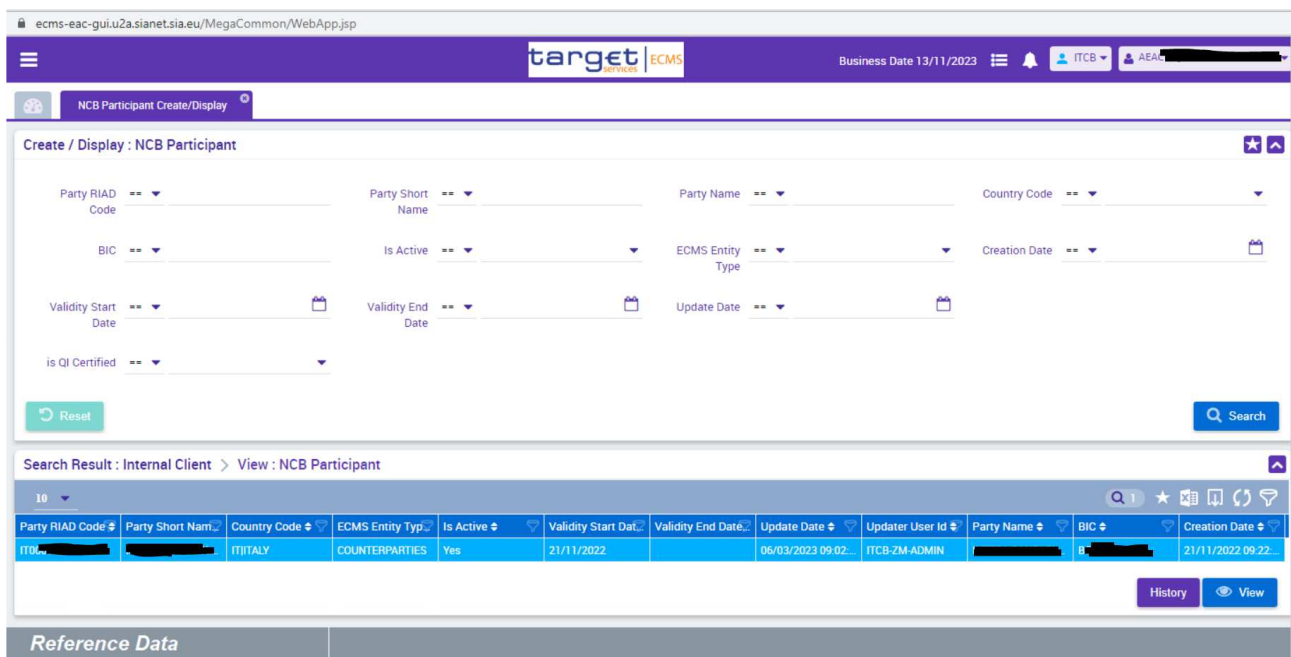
ecms-eac-gui.u2a.sianet.sia.eu/MegaCommon/WebApp.jsp

target services | ECMS

Business Date 13/11/2023 ITCB AEA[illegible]

NCB Participant Create/Display

Create / Display : NCB Participant

Party RIAD Code ==

Party Short Name ==

Party Name ==

Country Code ==

BIC ==

Is Active ==

ECMS Entity Type ==

Creation Date ==

Validity Start Date ==

Validity End Date ==

Update Date ==

is QI Certified ==

Reset

Search

Search Result : Internal Client > View : NCB Participant

10

Q 1

| Party RIAD Code | Party Short Nam | Country Code | ECMS Entity Typ | Is Active | Validity Start Dat | Validity End Date | Update Date | Updater User Id | Party Name | BIC | Creation Date |
|---|---|---|---|---|---|---|---|---|---|---|---|
| IT0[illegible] | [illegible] | IT\|ITALY | COUNTERPARTIES | Yes | 21/11/2022 | | 06/03/2023 09:02... | ITCB-ZM-ADMIN | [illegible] | B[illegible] | 21/11/2022 09:22:... |

History

View

Reference Data